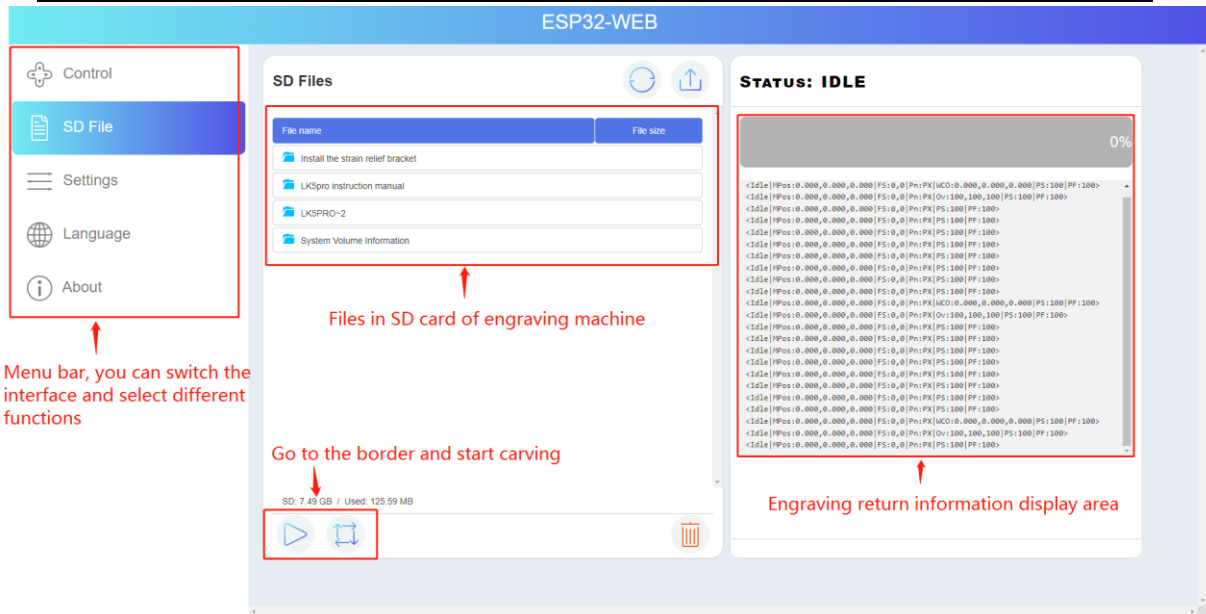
ESP32-WEB

Control

SD File

Settings

Language

About

Menu bar, you can switch the interface and select different functions

SD Files

| File name | File size |
|---|---|
| Install the strain relief bracket | |
| LK5pro instruction manual | |
| LK5PRO~2 | |
| System Volume Information | |

Files in SD card of engraving machine

Go to the border and start carving

SD: 7.49 GB / Used: 125.59 MB

Status: IDLE

0%

<Idle|MPos:0.000,0.000,0.000|FS:0,0|Pn:PX|WCO:0.000,0.000,0.000|PS:100|PF:100>
<Idle|MPos:0.000,0.000,0.000|FS:0,0|Pn:PX|Ov:100,100,100|PS:100|PF:100>
<Idle|MPos:0.000,0.000,0.000|FS:0,0|Pn:PX|PS:100|PF:100>
<Idle|MPos:0.000,0.000,0.000|FS:0,0|Pn:PX|PS:100|PF:100>
<Idle|MPos:0.000,0.000,0.000|FS:0,0|Pn:PX|PS:100|PF:100>
<Idle|MPos:0.000,0.000,0.000|FS:0,0|Pn:PX|PS:100|PF:100>
<Idle|MPos:0.000,0.000,0.000|FS:0,0|Pn:PX|PS:100|PF:100>
<Idle|MPos:0.000,0.000,0.000|FS:0,0|Pn:PX|PS:100|PF:100>
<Idle|MPos:0.000,0.000,0.000|FS:0,0|Pn:PX|PS:100|PF:100>
<Idle|MPos:0.000,0.000,0.000|FS:0,0|Pn:PX|PS:100|PF:100>
<Idle|MPos:0.000,0.000,0.000|FS:0,0|Pn:PX|WCO:0.000,0.000,0.000|PS:100|PF:100>
<Idle|MPos:0.000,0.000,0.000|FS:0,0|Pn:PX|Ov:100,100,100|PS:100|PF:100>
<Idle|MPos:0.000,0.000,0.000|FS:0,0|Pn:PX|PS:100|PF:100>
<Idle|MPos:0.000,0.000,0.000|FS:0,0|Pn:PX|PS:100|PF:100>
<Idle|MPos:0.000,0.000,0.000|FS:0,0|Pn:PX|PS:100|PF:100>
<Idle|MPos:0.000,0.000,0.000|FS:0,0|Pn:PX|PS:100|PF:100>
<Idle|MPos:0.000,0.000,0.000|FS:0,0|Pn:PX|PS:100|PF:100>
<Idle|MPos:0.000,0.000,0.000|FS:0,0|Pn:PX|PS:100|PF:100>
<Idle|MPos:0.000,0.000,0.000|FS:0,0|Pn:PX|PS:100|PF:100>
<Idle|MPos:0.000,0.000,0.000|FS:0,0|Pn:PX|PS:100|PF:100>
<Idle|MPos:0.000,0.000,0.000|FS:0,0|Pn:PX|WCO:0.000,0.000,0.000|PS:100|PF:100>
<Idle|MPos:0.000,0.000,0.000|FS:0,0|Pn:PX|Ov:100,100,100|PS:100|PF:100>
<Idle|MPos:0.000,0.000,0.000|FS:0,0|Pn:PX|PS:100|PF:100>

Engraving return information display area